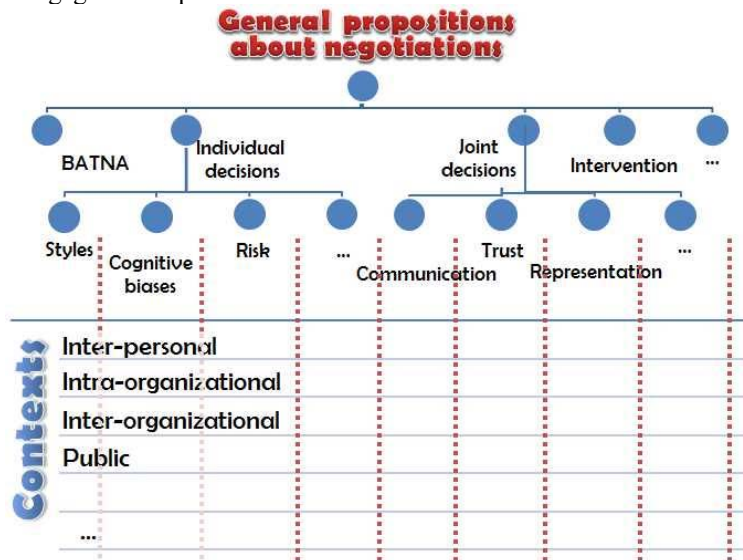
General propositions about negotiations

BATNA

Individual decisions

Joint decisions

Intervention

...

Styles

Cognitive biases

Risk

...

Communication

Trust

Representation

...

Contexts

Inter-personal

Intra-organizational

Inter-organizational

Public

...